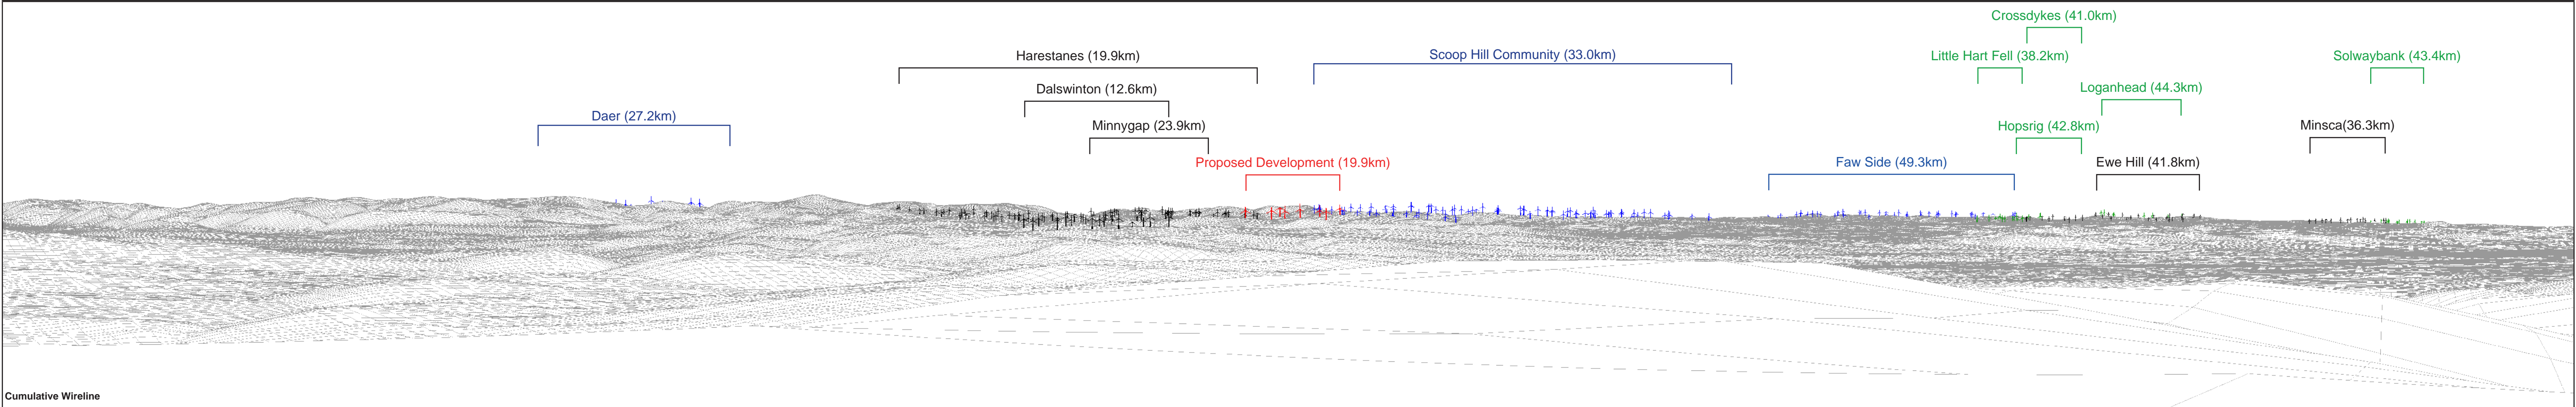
Crossdykes (41.0km)

Harestanes (19.9km)

Scoop Hill Community (33.0km)

Little Hart Fell (38.2km)

Solwaybank (43.4km)

Dalswinton (12.6km)

Loganhead (44.3km)

Daer (27.2km)

Minnygap (23.9km)

Hopsrig (42.8km)

Minsca(36.3km)

Proposed Development (19.9km)

Faw Side (49.3km)

Ewe Hill (41.8km)

Cumulative Wireline